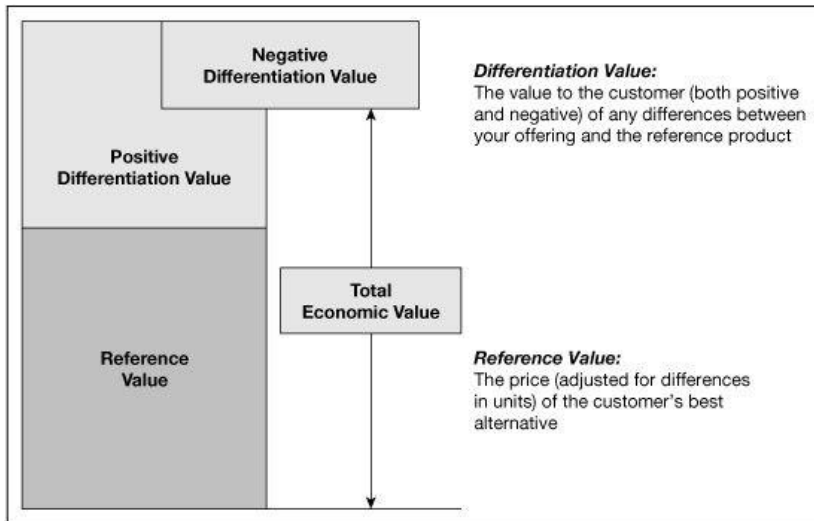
Negative Differentiation Value

Differentiation Value:
The value to the customer (both positive and negative) of any differences between your offering and the reference product

Positive Differentiation Value

Total Economic Value

Reference Value

Reference Value:
The price (adjusted for differences in units) of the customer's best alternative